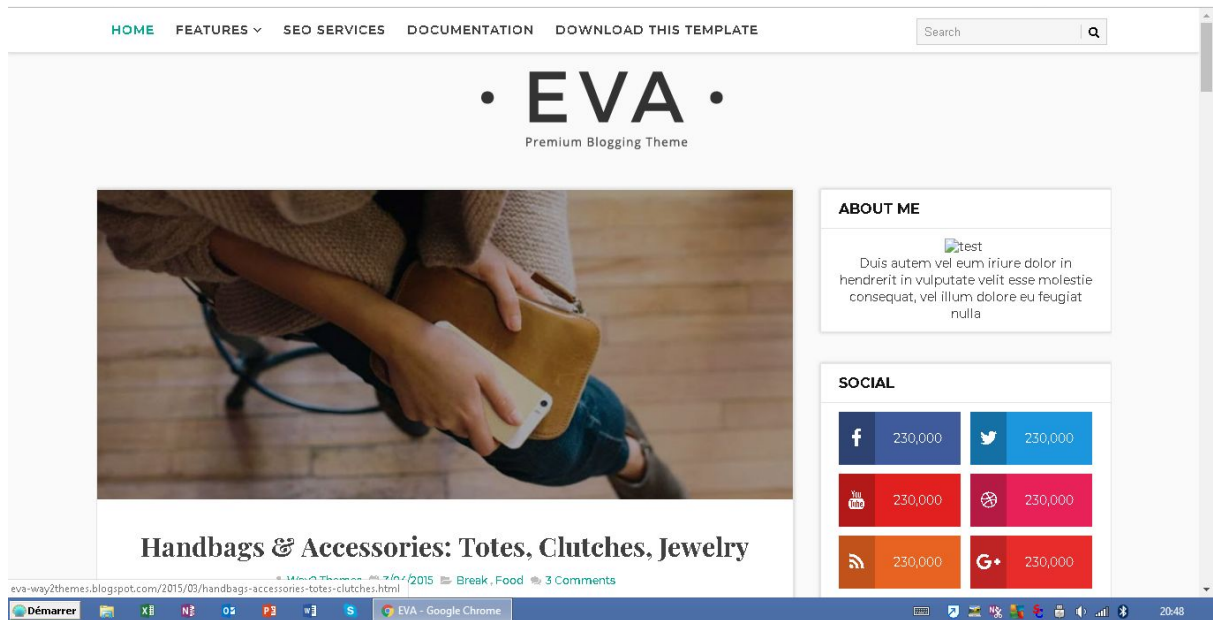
HOME FEATURES SEO SERVICES DOCUMENTATION DOWNLOAD THIS TEMPLATE

Search

• EVA •

Premium Blogging Theme

ABOUT ME

test
Duis autem vel eum iriure dolor in hendrerit in vulputate velit esse molestie consequat, vel illum dolore eu feugiat nulla

SOCIAL

230,000 230,000
230,000 230,000
230,000 G+ 230,000

Handbags & Accessories: Totes, Clutches, Jewelry

Way2Themes 3/04/2015 Break , Food 3 Comments

eva-way2themes.blogspot.com/2015/03/handbags-accessories-totes-clutches.html

Démarrer EVA - Google Chrome 20:48